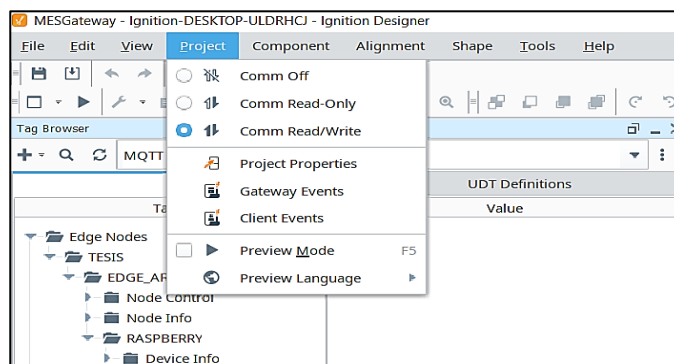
MESGateway - Ignition-DESKTOP-ULDRHCJ - Ignition Designer

File Edit View Project Component Alignment Shape Tools Help

Tag Browser

MQTT

Ta

UDT Definitions

Value

Edge Nodes
TESIS
EDGE_AR
Node Control
Node Info
RASPBERRY
Device Info

Comm Off
Comm Read-Only
Comm Read/Write
Project Properties
Gateway Events
Client Events
Preview Mode F5
Preview Language